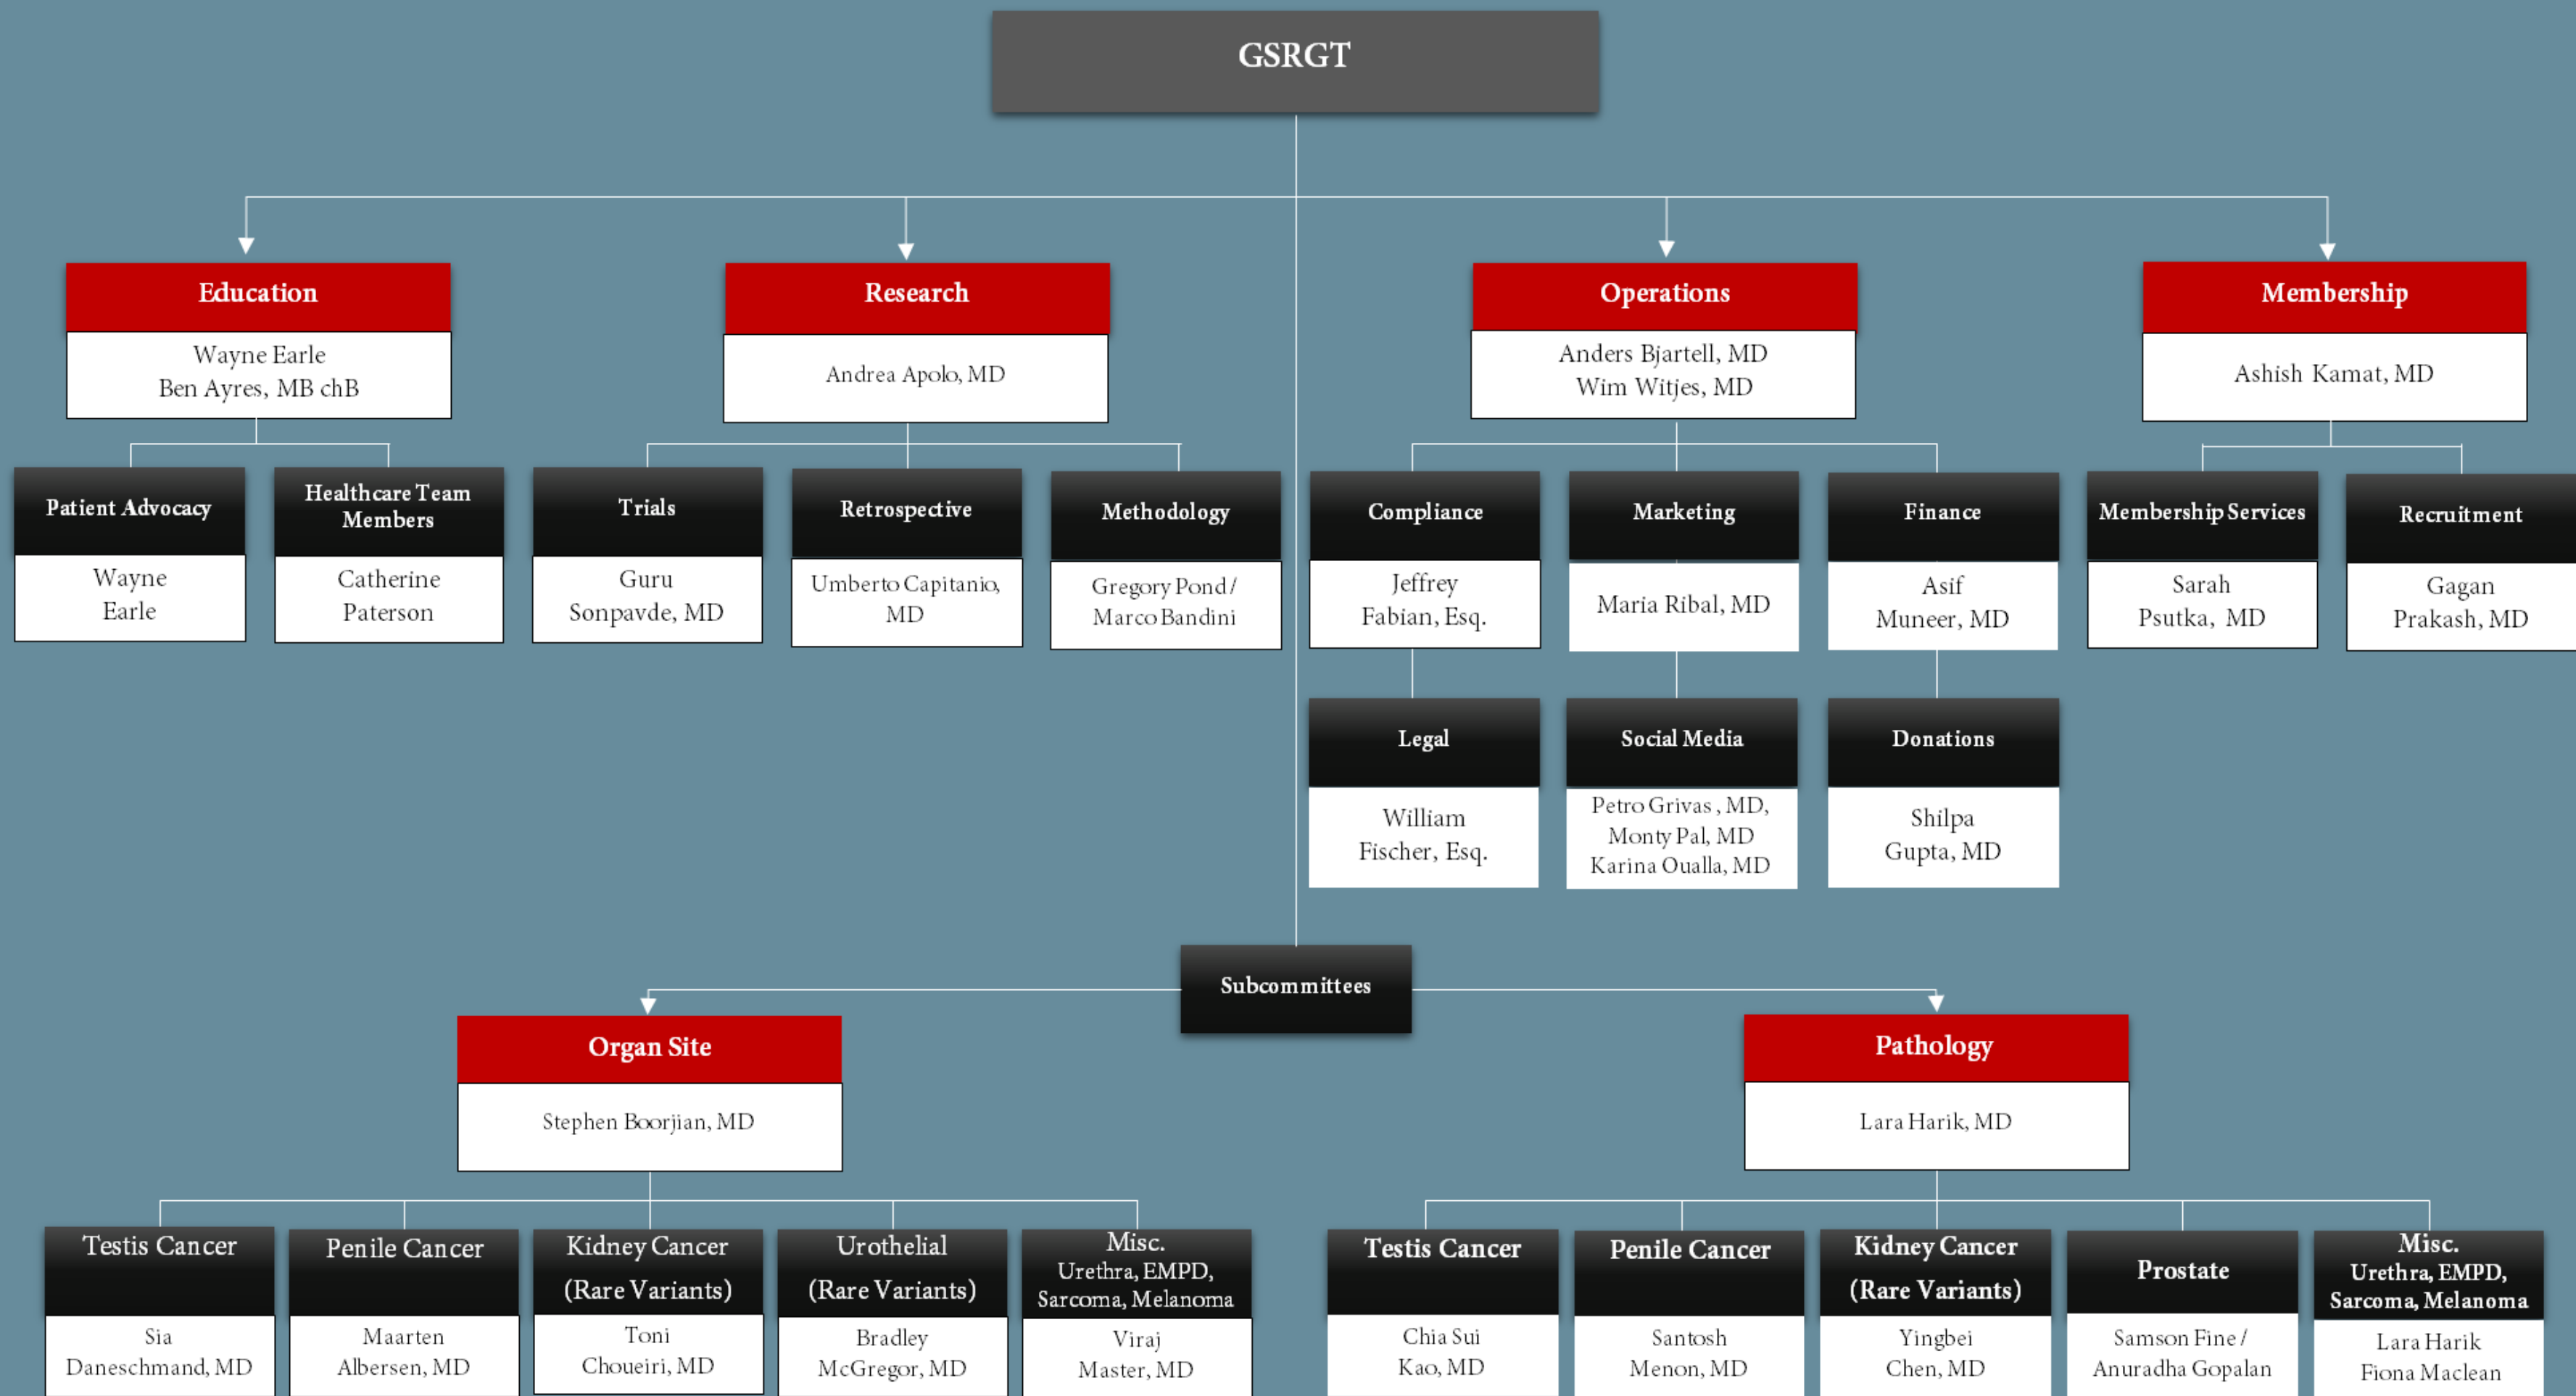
GSRGT

Education
Wayne Earle
Ben Ayres, MB chB

Patient Advocacy
Wayne Earle

Healthcare Team Members
Catherine Paterson

Research
Andrea Apolo, MD

Trials
Guru Sonpavde, MD

Retrospective
Umberto Capitanio, MD

Methodology
Gregory Pond / Marco Bandini

Operations
Anders Bjartell, MD
Wim Witjes, MD

Compliance
Jeffrey Fabian, Esq.

Legal
William Fischer, Esq.

Marketing
Maria Ribal, MD

Social Media
Petro Grivas , MD, Monty Pal, MD Karina Oualla, MD

Finance
Asif Muneer, MD

Donations
Shilpa Gupta, MD

Membership
Ashish Kamat, MD

Membership Services
Sarah Psutka, MD

Recruitment
Gagan Prakash, MD

Subcommittees

Organ Site
Stephen Boorjian, MD

Testis Cancer
Sia Daneschmand, MD

Penile Cancer
Maarten Albersen, MD

Kidney Cancer (Rare Variants)
Toni Choueiri, MD

Urothelial (Rare Variants)
Bradley McGregor, MD

Misc. Urethra, EMPD, Sarcoma, Melanoma
Viraj Master, MD

Pathology
Lara Harik, MD

Testis Cancer
Chia Sui Kao, MD

Penile Cancer
Santosh Menon, MD

Kidney Cancer (Rare Variants)
Yingbei Chen, MD

Prostate
Samson Fine / Anuradha Gopalan

Misc. Urethra, EMPD, Sarcoma, Melanoma
Lara Harik Fiona Maclean